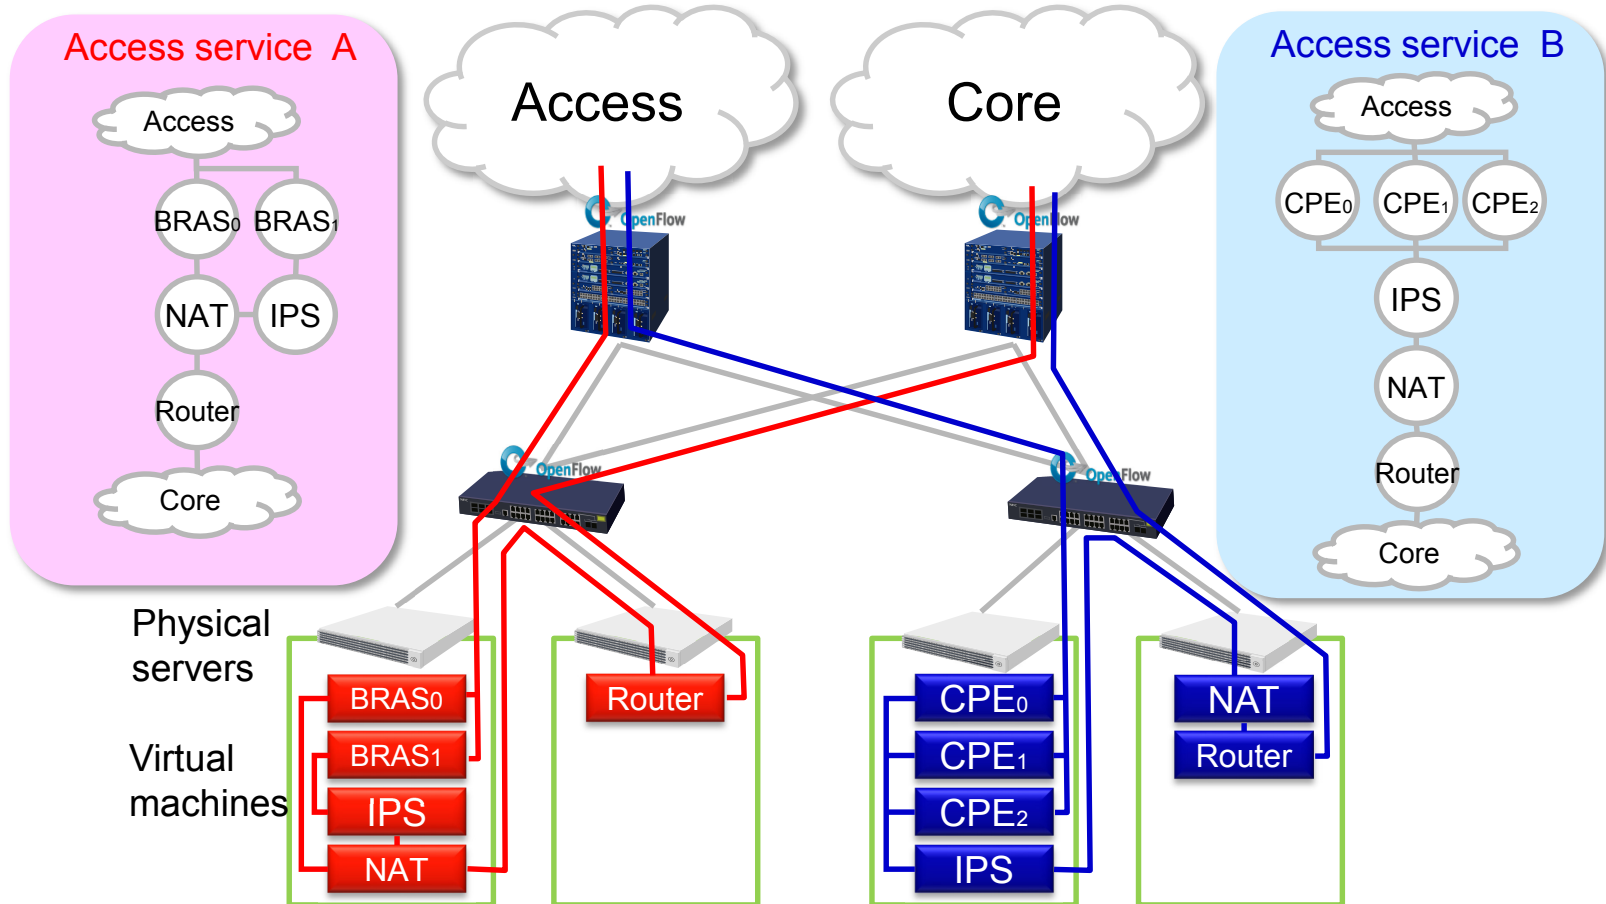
Access service A

Access

$BRAS_0$ $BRAS_1$

NAT IPS

Router

Core

Access

Core

OpenFlow

OpenFlow

OpenFlow

OpenFlow

Access service B

Access

$CPE_0$ $CPE_1$ $CPE_2$

IPS

NAT

Router

Core

Physical servers

Virtual machines

$BRAS_0$

$BRAS_1$

IPS

NAT

Router

$CPE_0$

$CPE_1$

$CPE_2$

IPS

NAT

Router